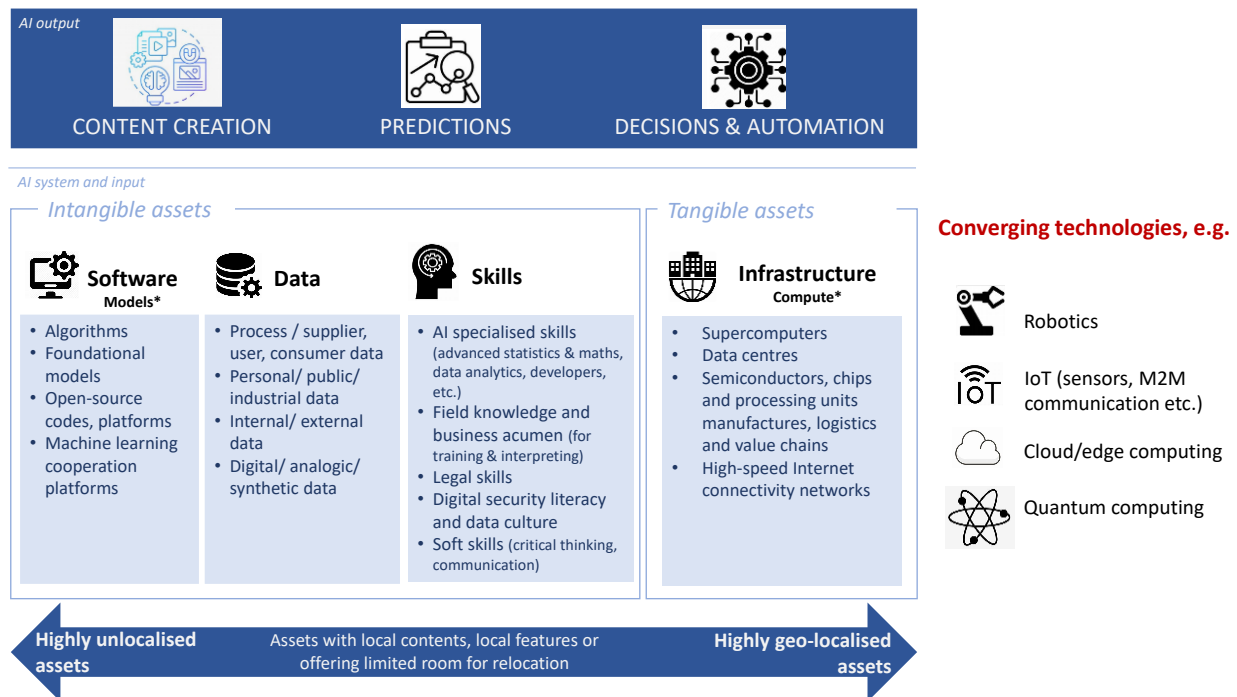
AI output

CONTENT CREATION

PREDICTIONS

DECISIONS & AUTOMATION

AI system and input

Intangible assets

Software
Models*

- Algorithms
- Foundational models
- Open-source codes, platforms
- Machine learning cooperation platforms

Data

- Process / supplier, user, consumer data
- Personal/ public/ industrial data
- Internal/ external data
- Digital/ analogic/ synthetic data

Skills

- AI specialised skills (advanced statistics & maths, data analytics, developers, etc.)
- Field knowledge and business acumen (for training & interpreting)
- Legal skills
- Digital security literacy and data culture
- Soft skills (critical thinking, communication)

Tangible assets

Infrastructure
Compute*

- Supercomputers
- Data centres
- Semiconductors, chips and processing units manufactures, logistics and value chains
- High-speed Internet connectivity networks

Converging technologies, e.g.

Robotics

IoT

IoT (sensors, M2M communication etc.)

Cloud/edge computing

Quantum computing

Highly unlocalised assets

Assets with local contents, local features or offering limited room for relocation

Highly geo-localised assets